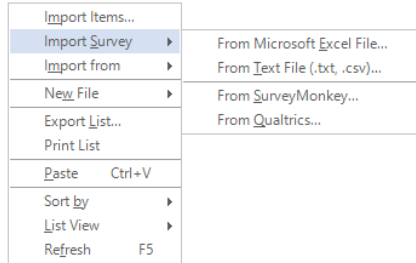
Import Items...
Import Survey
Import from
New File
Export List...
Print List
Paste Ctrl+V
Sort by
List View
Refresh F5

From Microsoft Excel File...
From Text File (.txt, .csv)...
From SurveyMonkey...
From Qualtrics...